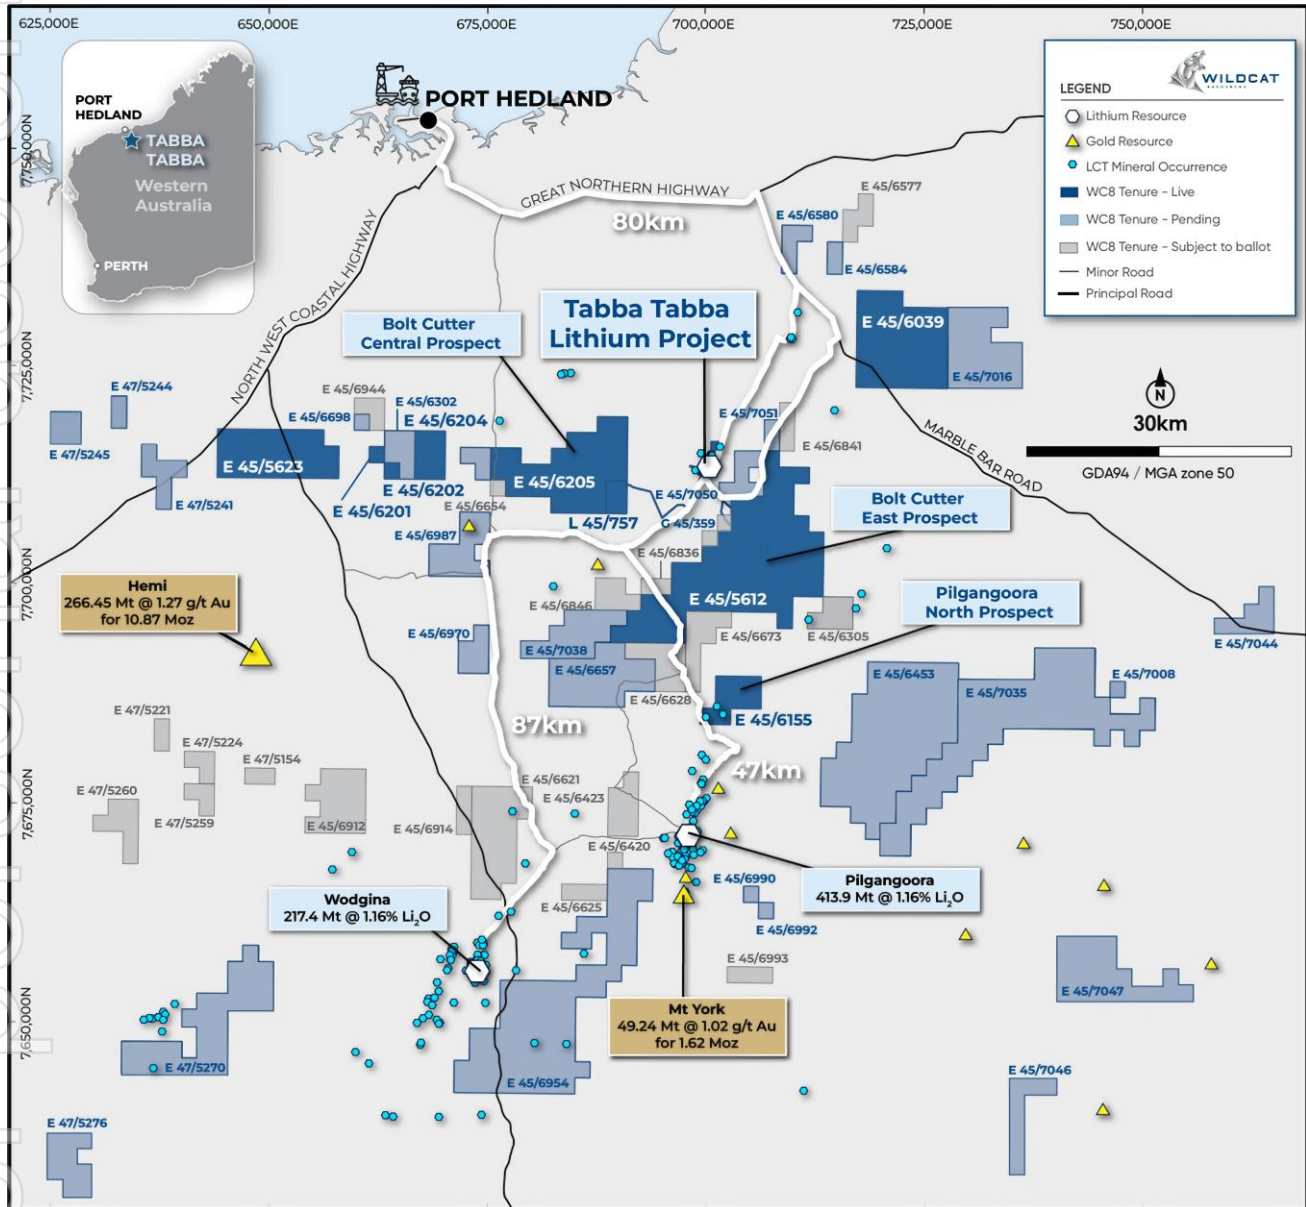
625,000E 650,000E 675,000E 700,000E 725,000E 750,000E

PORT HEDLAND
TABBA TABBA
Western Australia
PERTH

PORT HEDLAND

LEGEND
WILDCAT
Lithium Resource
Gold Resource
LCT Mineral Occurrence
WC8 Tenure - Live
WC8 Tenure - Pending
WC8 Tenure - Subject to ballot
Minor Road
Principal Road

7,750,000N
7,725,000N
7,700,000N
7,675,000N
7,650,000N

GREAT NORTHERN HIGHWAY
80km
NORTH WEST COASTAL HIGHWAY
MARBLE BAR ROAD
30km
GDA94 / MGA zone 50

Tabba Tabba Lithium Project
Bolt Cutter Central Prospect
Bolt Cutter East Prospect
Pilgangoora North Prospect

E 45/6577
E 45/6580
E 45/6584
E 45/6039
E 45/7016
E 47/5244
E 45/6944
E 45/6302
E 45/6698
E 45/6204
E 45/7051
E 45/6841
E 47/5245
E 45/5623
E 45/6202
E 45/6205
E 45/7050
E 47/5241
E 45/6201
E 45/6654
L 45/757
G 45/359
E 45/6987
E 45/6836

Hemi
266.45 Mt @ 1.27 g/t Au
for 10.87 Moz

E 45/6846
E 45/5612
E 45/6970
E 45/7038
E 45/6673
E 45/6305
E 45/7044
E 45/6657
E 45/6628
E 45/6453
E 45/7035
E 45/7008
E 45/6155
E 47/5221
E 47/5224
E 47/5154
87km
47km
E 47/5260
E 45/6621
E 45/6423
E 47/5259
E 45/6912
E 45/6914
E 45/6420

Pilgangoora
413.9 Mt @ 1.16% Li$_2$O

E 45/6990

Wodgina
217.4 Mt @ 1.16% Li$_2$O

E 45/6625
E 45/6992
E 45/6993

Mt York
49.24 Mt @ 1.02 g/t Au
for 1.62 Moz

E 45/7047
E 47/5270
E 45/6954
E 45/7046
E 47/5276